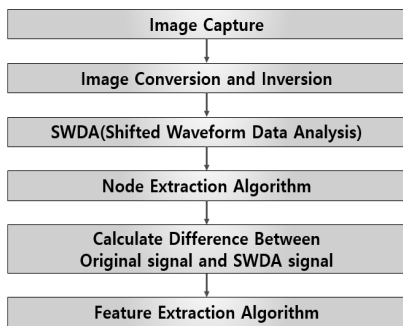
Image Capture

Image Conversion and Inversion

SWDA(Shifted Waveform Data Analysis)

Node Extraction Algorithm

Calculate Difference Between Original signal and SWDA signal

Feature Extraction Algorithm